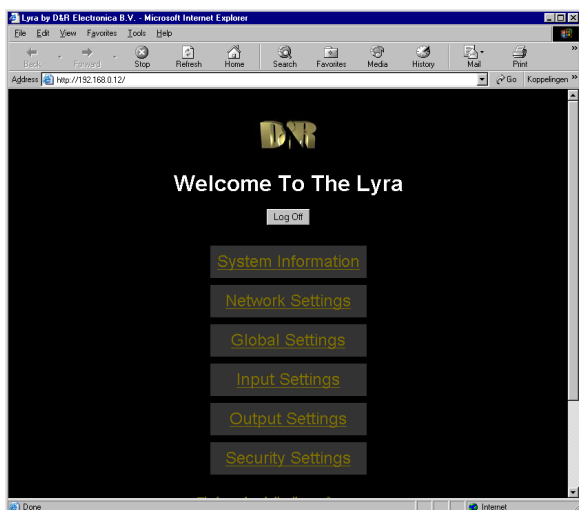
Lyra by D&R Electronica B.V. - Microsoft Internet Explorer

File Edit View Favorites Tools Help

Back Forward Stop Refresh Home Search Favorites Media History Mail Print

Address http://192.168.0.12/ Go Koppelingen »

D&R

Welcome To The Lyra

Log Off

System Information

Network Settings

Global Settings

Input Settings

Output Settings

Security Settings

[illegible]

Done Internet